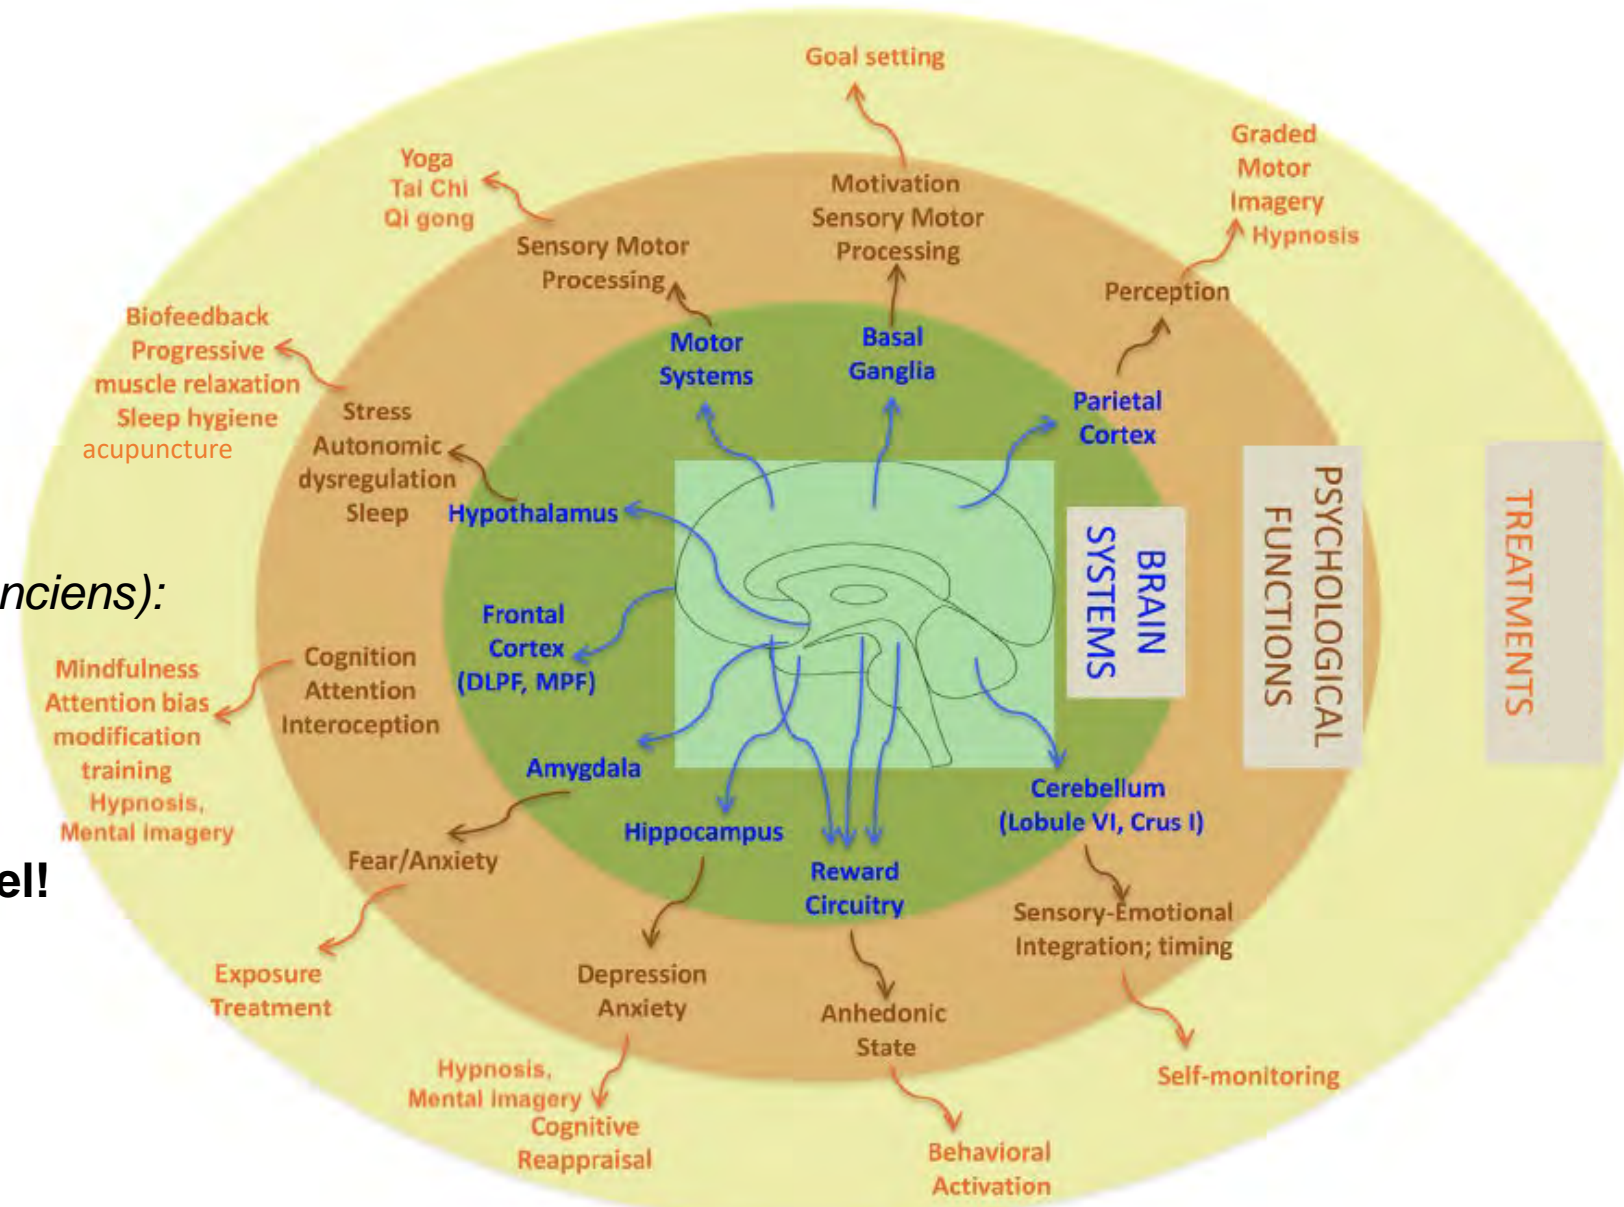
Goal setting

Graded Motor Imagery Hypnosis

Yoga Tai Chi Qi gong

Motivation Sensory Motor Processing

Sensory Motor Processing

Perception

Biofeedback Progressive muscle relaxation Sleep hygiene acupuncture

Motor Systems

Basal Ganglia

Parietal Cortex

Stress Autonomic dysregulation Sleep

Hypothalamus

BRAIN SYSTEMS

PSYCHOLOGICAL FUNCTIONS

TREATMENTS

nciens):

Frontal Cortex (DLPF, MPF)

Mindfulness Attention bias modification training Hypnosis, Mental imagery

Cognition Attention Interoception

Amygdala

Hippocampus

Cerebellum (Lobule VI, Crus I)

el!

Fear/Anxiety

Reward Circuitry

Sensory-Emotional Integration; timing

Exposure Treatment

Depression Anxiety

Anhedonic State

Self-monitoring

Hypnosis, Mental imagery Cognitive Reappraisal

Behavioral Activation